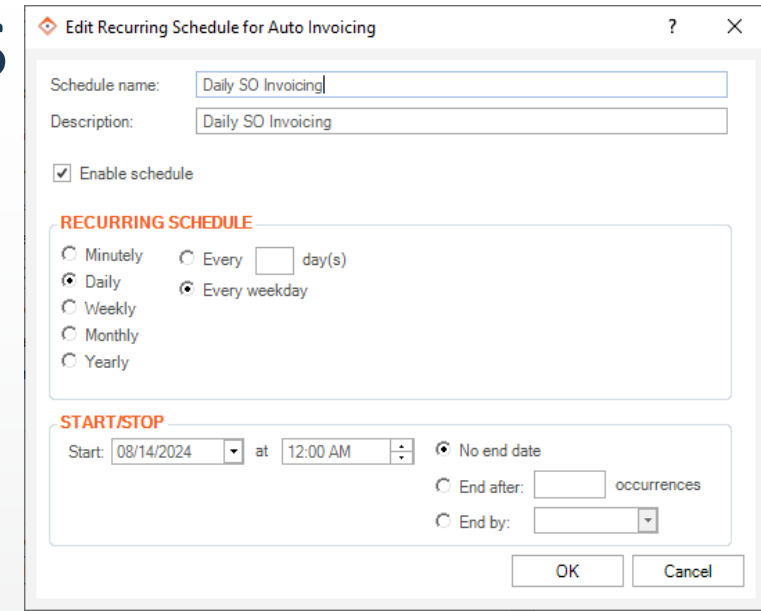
Edit Recurring Schedule for Auto Invoicing ? X

Schedule name: Daily SO Invoicing
Description: Daily SO Invoicing

Enable schedule

RECURRING SCHEDULE
Minutely
Daily
Weekly
Monthly
Yearly
Every day(s)
Every weekday

START/STOP
Start: 08/14/2024 at 12:00 AM
No end date
End after: occurrences
End by:

OK Cancel